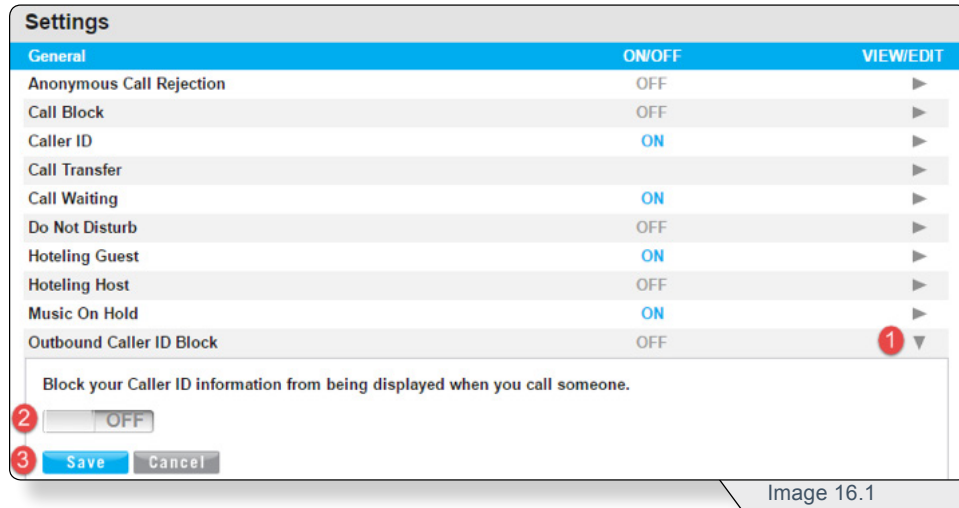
Settings

| General | ON/OFF | VIEW/EDIT |
|---|---|---|
| Anonymous Call Rejection | OFF | ► |
| Call Block | OFF | ► |
| Caller ID | ON | ► |
| Call Transfer | | ► |
| Call Waiting | ON | ► |
| Do Not Disturb | OFF | ► |
| Hoteling Guest | ON | ► |
| Hoteling Host | OFF | ► |
| Music On Hold | ON | ► |
| Outbound Caller ID Block | OFF | 1 ▼ |

Block your Caller ID information from being displayed when you call someone.

2 OFF

3 Save Cancel

Image 16.1